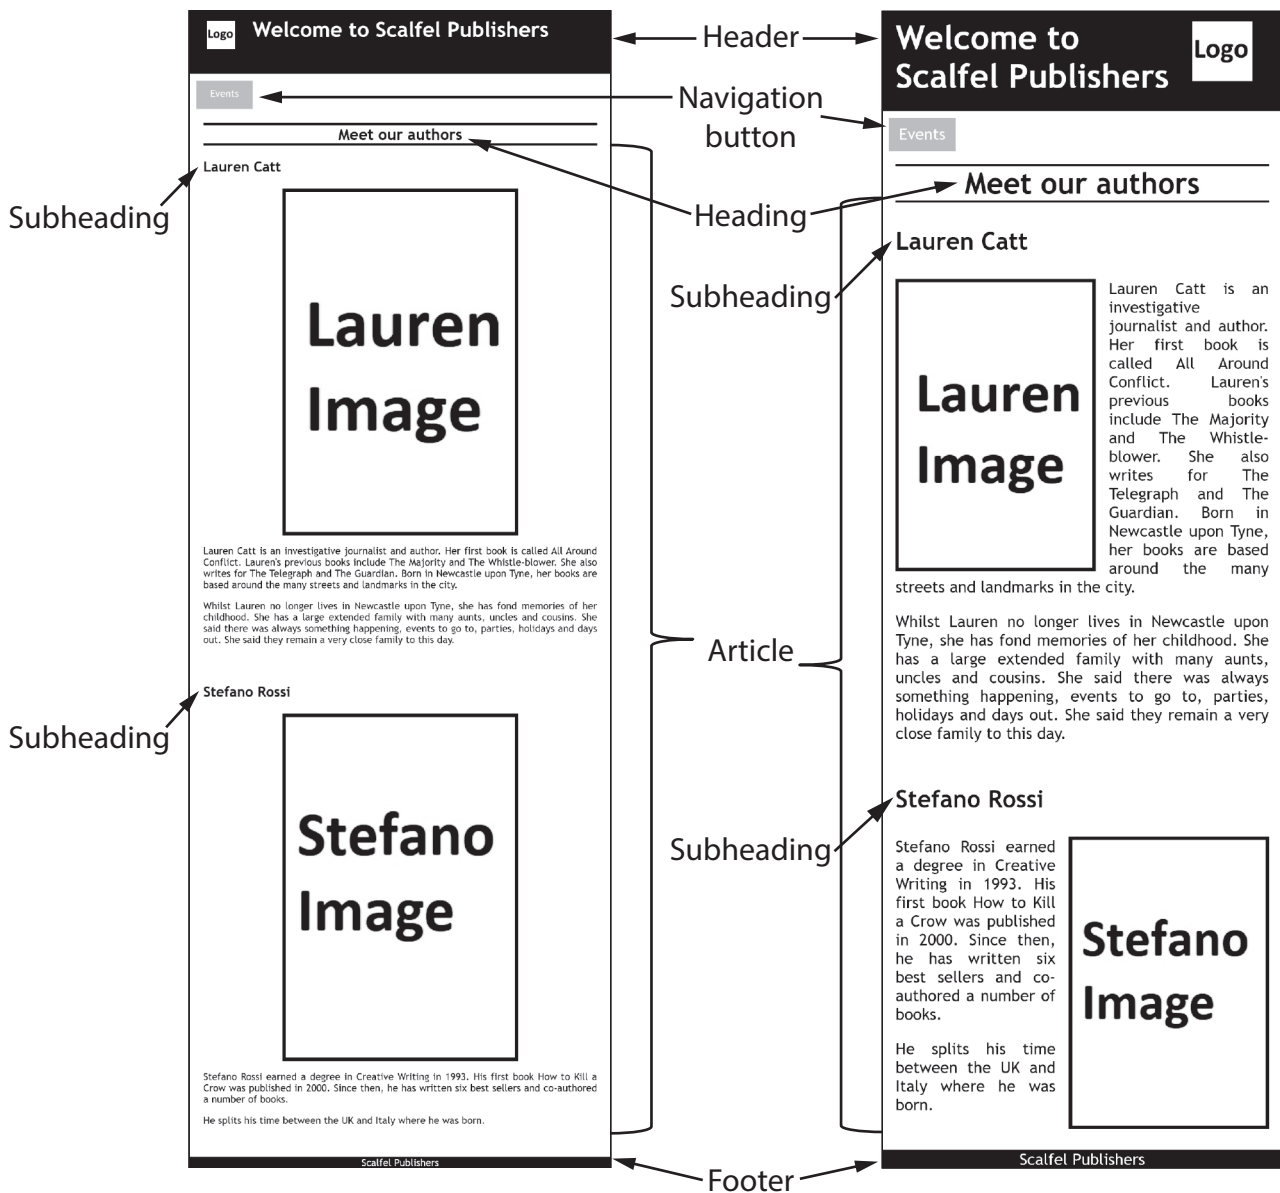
Logo Welcome to Scalfel Publishers

Events

Meet our authors

Lauren Catt

Lauren Image

Lauren Catt is an investigative journalist and author. Her first book is called All Around Conflict. Lauren's previous books include The Majority and The Whistle-blower. She also writes for The Telegraph and The Guardian. Born in Newcastle upon Tyne, her books are based around the many streets and landmarks in the city.

Whilst Lauren no longer lives in Newcastle upon Tyne, she has fond memories of her childhood. She has a large extended family with many aunts, uncles and cousins. She said there was always something happening, events to go to, parties, holidays and days out. She said they remain a very close family to this day.

Stefano Rossi

Stefano Image

Stefano Rossi earned a degree in Creative Writing in 1993. His first book How to Kill a Crow was published in 2000. Since then, he has written six best sellers and co-authored a number of books.

He splits his time between the UK and Italy where he was born.

Scalfel Publishers

Subheading

Subheading

Header

Navigation button

Heading

Subheading

Article

Subheading

Footer

Welcome to Scalfel Publishers Logo

Events

Meet our authors

Lauren Catt

Lauren Image

Lauren Catt is an investigative journalist and author. Her first book is called All Around Conflict. Lauren's previous books include The Majority and The Whistle-blower. She also writes for The Telegraph and The Guardian. Born in Newcastle upon Tyne, her books are based around the many streets and landmarks in the city.

Whilst Lauren no longer lives in Newcastle upon Tyne, she has fond memories of her childhood. She has a large extended family with many aunts, uncles and cousins. She said there was always something happening, events to go to, parties, holidays and days out. She said they remain a very close family to this day.

Stefano Rossi

Stefano Rossi earned a degree in Creative Writing in 1993. His first book How to Kill a Crow was published in 2000. Since then, he has written six best sellers and co-authored a number of books.

He splits his time between the UK and Italy where he was born.

Stefano Image

Scalfel Publishers